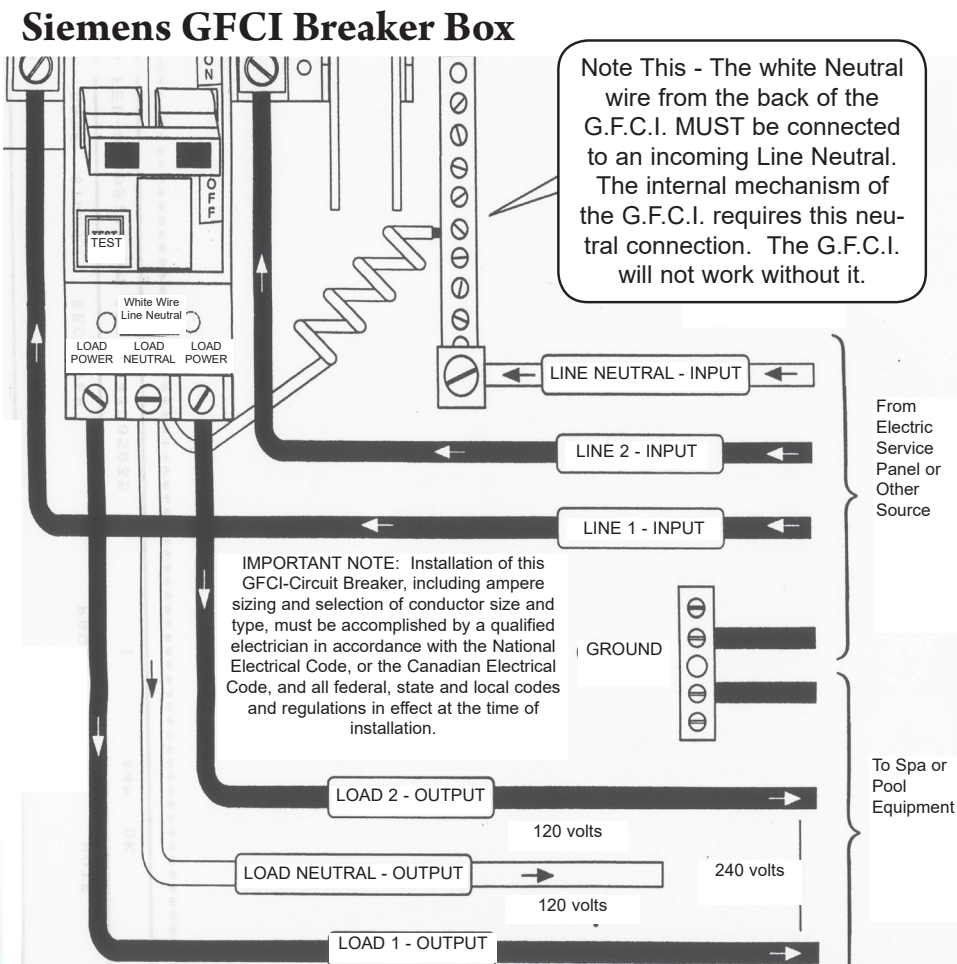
Siemens GFCI Breaker Box

ON

OFF

TEST

Note This - The white Neutral wire from the back of the G.F.C.I. MUST be connected to an incoming Line Neutral. The internal mechanism of the G.F.C.I. requires this neutral connection. The G.F.C.I. will not work without it.

White Wire Line Neutral

LOAD POWER

LOAD NEUTRAL

LOAD POWER

LINE NEUTRAL - INPUT

LINE 2 - INPUT

LINE 1 - INPUT

From Electric Service Panel or Other Source

IMPORTANT NOTE: Installation of this GFCI-Circuit Breaker, including ampere sizing and selection of conductor size and type, must be accomplished by a qualified electrician in accordance with the National Electrical Code, or the Canadian Electrical Code, and all federal, state and local codes and regulations in effect at the time of installation.

GROUND

To Spa or Pool Equipment

LOAD 2 - OUTPUT

120 volts

LOAD NEUTRAL - OUTPUT

240 volts

120 volts

LOAD 1 - OUTPUT